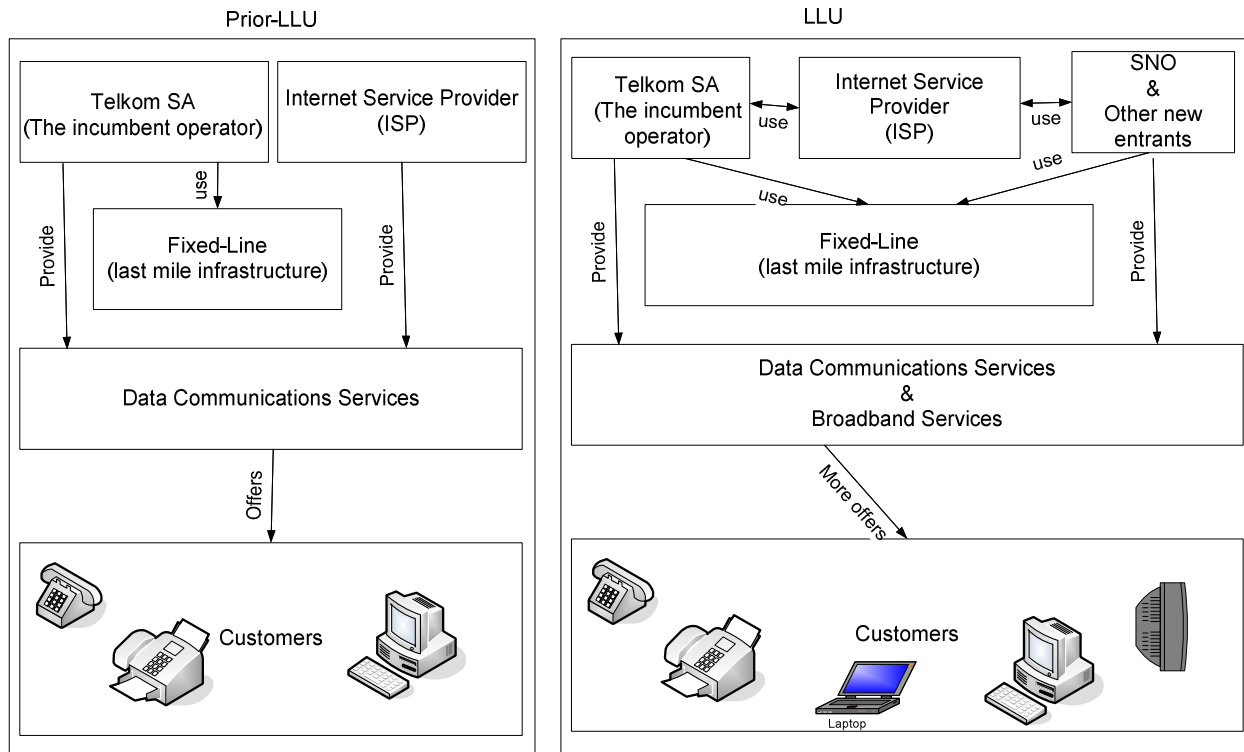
Prior-LLU

Telkom SA
(The incumbent operator)

Internet Service Provider
(ISP)

use

Provide

Fixed-Line
(last mile infrastructure)

Provide

Data Communications Services

Offers

Customers

LLU

Telkom SA
(The incumbent operator)

use

Internet Service Provider
(ISP)

use

SNO
&
Other new entrants

use

use

Provide

Fixed-Line
(last mile infrastructure)

Provide

Data Communications Services
&
Broadband Services

More offers

Customers

Laptop